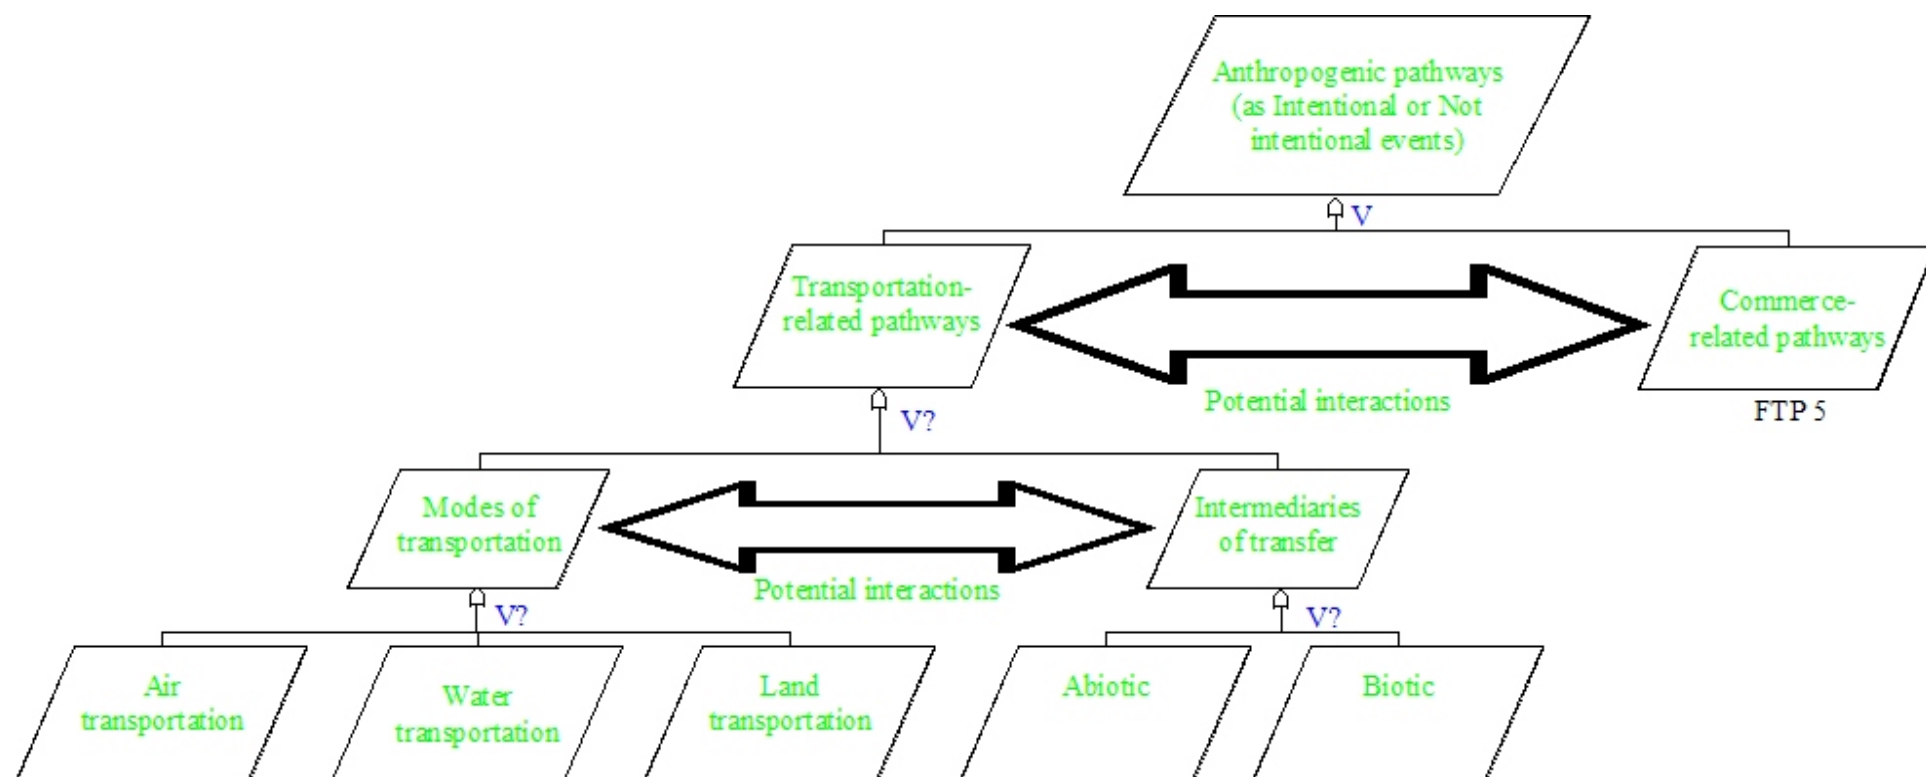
Anthropogenic pathways (as Intentional or Not intentional events)

V

Transportation-related pathways

Potential interactions

Commerce-related pathways

FTP 5

V?

Modes of transportation

Potential interactions

Intermediaries of transfer

V?

V?

Air transportation

Water transportation

Land transportation

Abiotic

Biotic